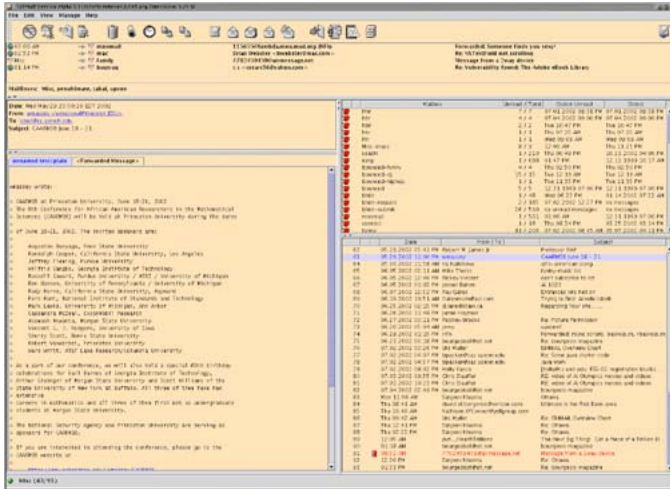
File Edit View Manage Help

Mailboxes: Misc, penultimate, cabal, spam

Date: Wed May 23 2002
Subject: CAARMSB June 19 - 21

Unwanted text/plain | Forwarded Message

wrote:

CAARMS at Princeton University, June 19-21, 2002
The 8th Conference for African American Researchers in the Mathematical Sciences (CAARMS) will be held at Princeton University during the dates of June 19-21, 2002. The invited speakers are:

Augustin Banyaga, Penn State University
Randolph Cooper, California State University, Los Angeles
Wilfrid Gangbo, Georgia Institute of Technology
Roselyn Lowery, University of Michigan
Ron Buckmire, Occidental College
Robert Vanderbei, Princeton University

The National Security Agency and Princeton University are serving as sponsors for CAARMS.

Misc (45/93)